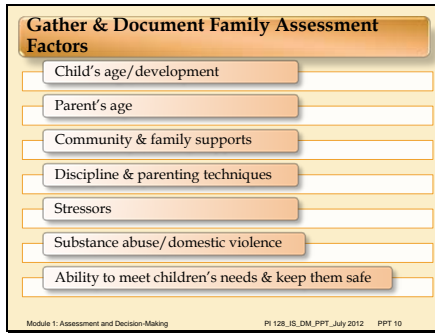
Gather & Document Family Assessment Factors

Child's age/development

Parent's age

Community & family supports

Discipline & parenting techniques

Stressors

Substance abuse/domestic violence

Ability to meet children's needs & keep them safe

Module 1: Assessment and Decision-Making PI 128_IS_DM_PPT_July 2012 PPT 10